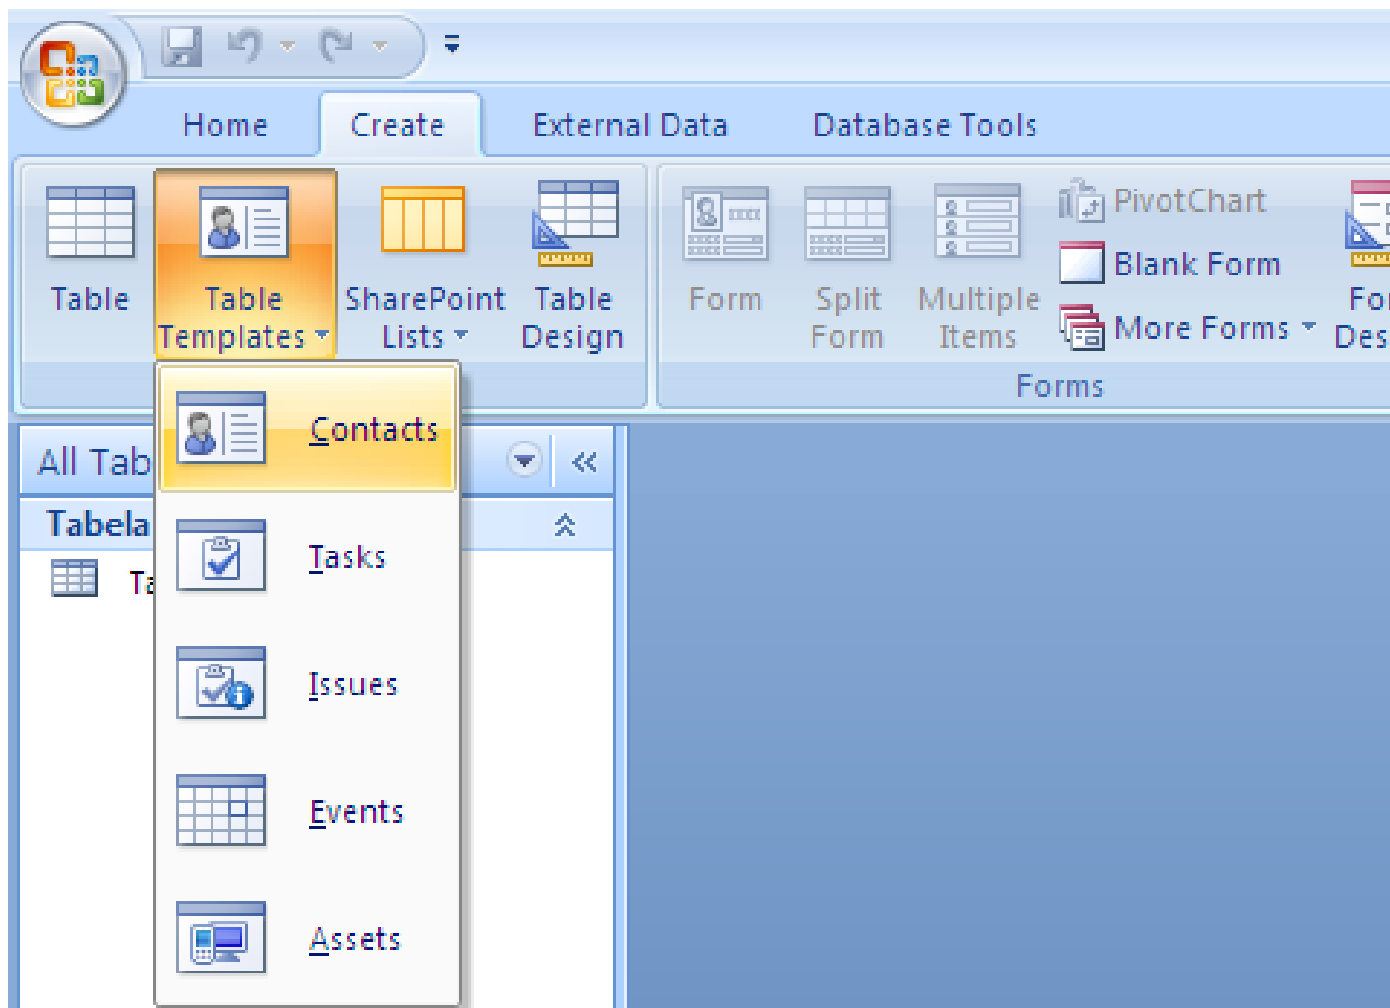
Home
Create
External Data
Database Tools

Table
Table Templates
SharePoint Lists
Table Design

Form
Split Form
Multiple Items
PivotChart
Blank Form
More Forms
For Des
Forms

All Tab
Tabela
Ta

Contacts
Tasks
Issues
Events
Assets